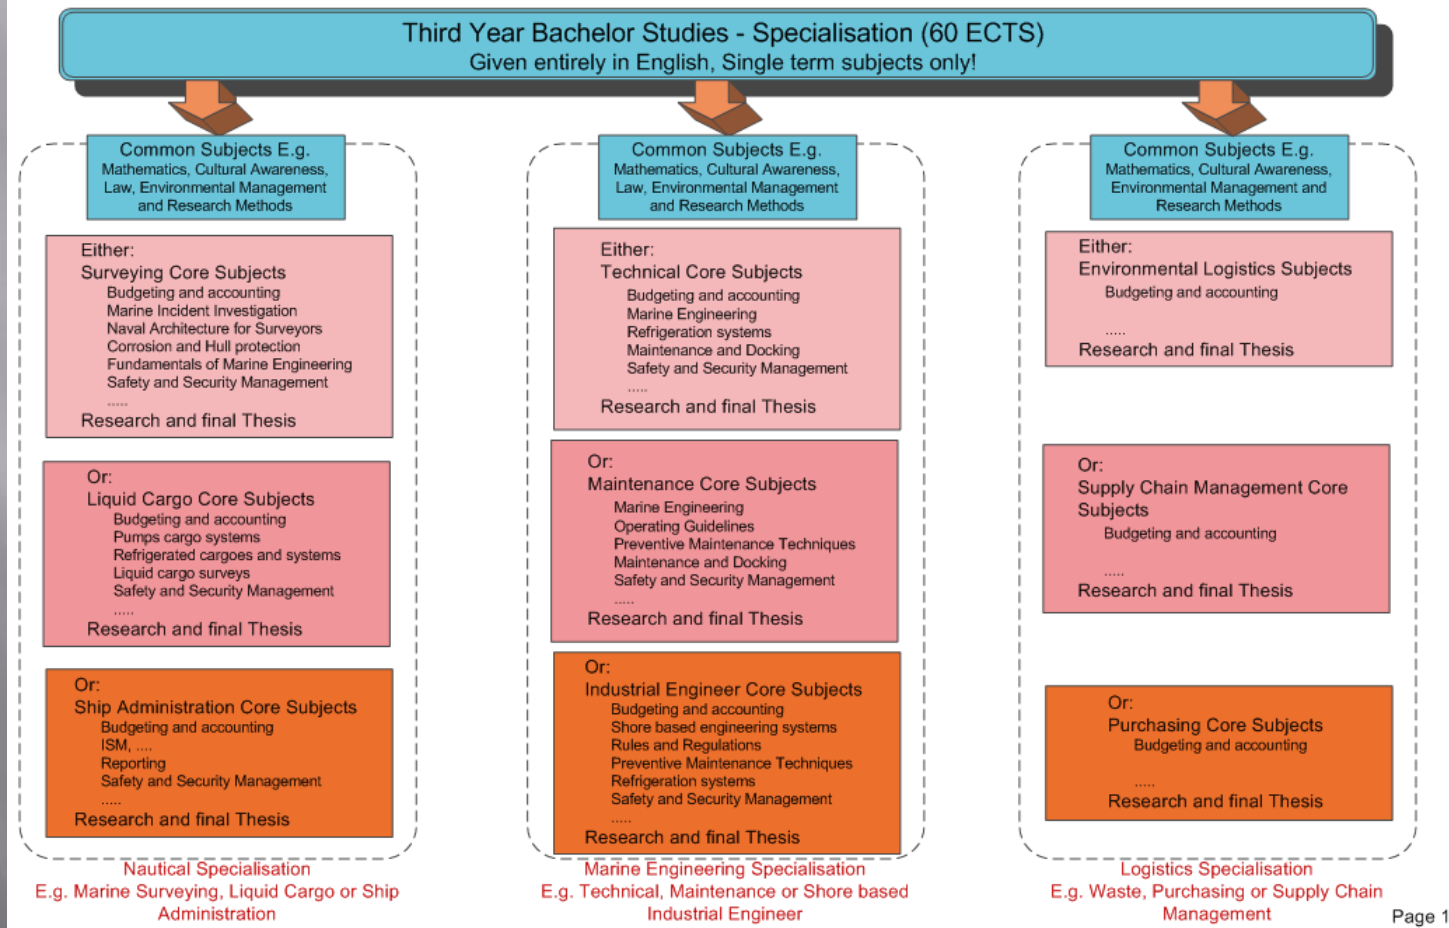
Third Year Bachelor Studies - Specialisation (60 ECTS)
Given entirely in English, Single term subjects only!

Common Subjects E.g.
Mathematics, Cultural Awareness, Law, Environmental Management and Research Methods

Either:
Surveying Core Subjects
Budgeting and accounting
Marine Incident Investigation
Naval Architecture for Surveyors
Corrosion and Hull protection
Fundamentals of Marine Engineering
Safety and Security Management
.....
Research and final Thesis

Or:
Liquid Cargo Core Subjects
Budgeting and accounting
Pumps cargo systems
Refrigerated cargoes and systems
Liquid cargo surveys
Safety and Security Management
.....
Research and final Thesis

Or:
Ship Administration Core Subjects
Budgeting and accounting
ISM, ....
Reporting
Safety and Security Management
.....
Research and final Thesis

Nautical Specialisation
E.g. Marine Surveying, Liquid Cargo or Ship Administration

Common Subjects E.g.
Mathematics, Cultural Awareness, Law, Environmental Management and Research Methods

Either:
Technical Core Subjects
Budgeting and accounting
Marine Engineering
Refrigeration systems
Maintenance and Docking
Safety and Security Management
.....
Research and final Thesis

Or:
Maintenance Core Subjects
Marine Engineering
Operating Guidelines
Preventive Maintenance Techniques
Maintenance and Docking
Safety and Security Management
.....
Research and final Thesis

Or:
Industrial Engineer Core Subjects
Budgeting and accounting
Shore based engineering systems
Rules and Regulations
Preventive Maintenance Techniques
Refrigeration systems
Safety and Security Management
.....
Research and final Thesis

Marine Engineering Specialisation
E.g. Technical, Maintenance or Shore based Industrial Engineer

Common Subjects E.g.
Mathematics, Cultural Awareness, Environmental Management and Research Methods

Either:
Environmental Logistics Subjects
Budgeting and accounting
.....
Research and final Thesis

Or:
Supply Chain Management Core Subjects
Budgeting and accounting
.....
Research and final Thesis

Or:
Purchasing Core Subjects
Budgeting and accounting
.....
Research and final Thesis

Logistics Specialisation
E.g. Waste, Purchasing or Supply Chain Management

Page 1